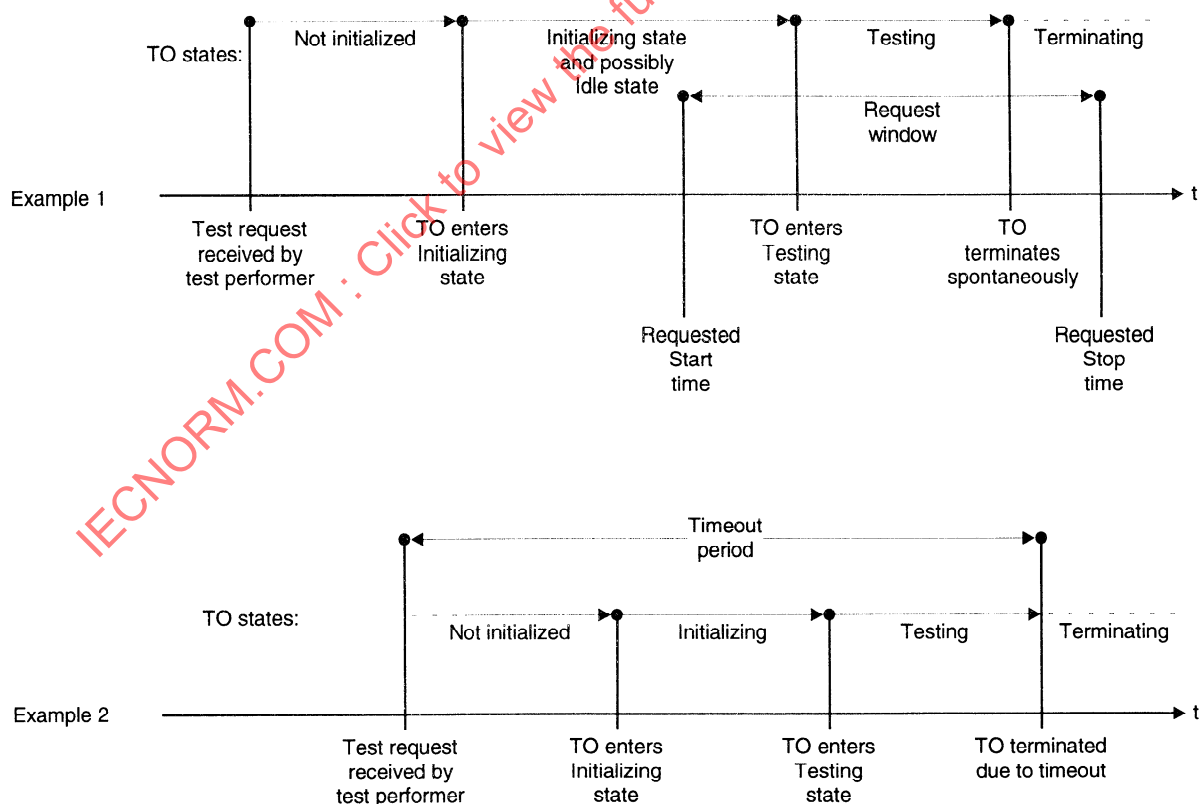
TO states:

Not initialized

Initializing state and possibly Idle state

Testing

Terminating

Request window

Example 1

t

Test request received by test performer

TO enters Initializing state

TO enters Testing state

TO terminates spontaneously

Requested Start time

Requested Stop time

IECNORM.COM : Click to view the fu

Timeout period

TO states:

Not initialized

Initializing

Testing

Terminating

Example 2

t

Test request received by test performer

TO enters Initializing state

TO enters Testing state

TO terminated due to timeout